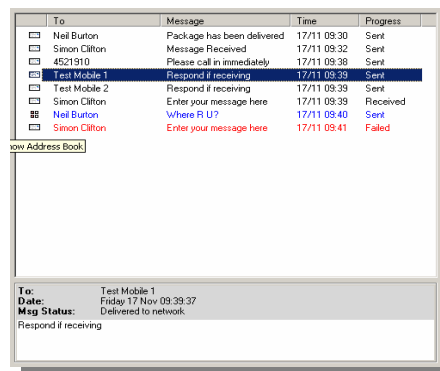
| | To | Message | Time | Progress |
|---|---|---|---|---|
| | Neil Burton | Package has been delivered | 17/11 09:30 | Sent |
| | Simon Clifton | Message Received | 17/11 09:32 | Sent |
| | 4521910 | Please call in immediately | 17/11 09:38 | Sent |
| | Test Mobile 1 | Respond if receiving | 17/11 09:39 | Sent |
| | Test Mobile 2 | Respond if receiving | 17/11 09:39 | Sent |
| | Simon Clifton | Enter your message here | 17/11 09:39 | Received |
| | Neil Burton | Where R U? | 17/11 09:40 | Sent |
| | Simon Clifton | Enter your message here | 17/11 09:41 | Failed |

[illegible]ow Address Book

To: Test Mobile 1
Date: Friday 17 Nov 09:39:37
Msg Status: Delivered to network

Respond if receiving